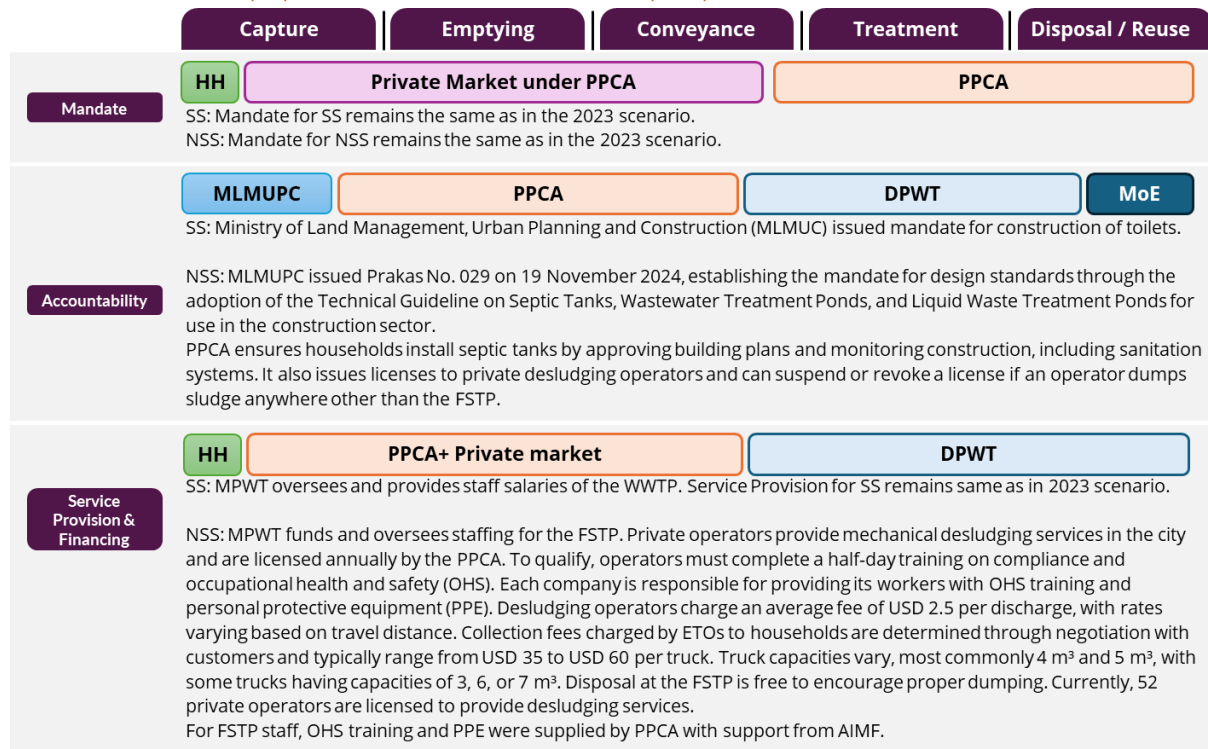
Capture | Emptying | Conveyance | Treatment | Disposal / Reuse

Mandate

HH | Private Market under PPCA | PPCA

SS: Mandate for SS remains the same as in the 2023 scenario.
NSS: Mandate for NSS remains the same as in the 2023 scenario.

Accountability

MLMUPC | PPCA | DPWT | MoE

SS: Ministry of Land Management, Urban Planning and Construction (MLMUC) issued mandate for construction of toilets.

NSS: MLMUPC issued Prakas No. 029 on 19 November 2024, establishing the mandate for design standards through the adoption of the Technical Guideline on Septic Tanks, Wastewater Treatment Ponds, and Liquid Waste Treatment Ponds for use in the construction sector.
PPCA ensures households install septic tanks by approving building plans and monitoring construction, including sanitation systems. It also issues licenses to private desludging operators and can suspend or revoke a license if an operator dumps sludge anywhere other than the FSTP.

Service Provision & Financing

HH | PPCA+ Private market | DPWT

SS: MPWT oversees and provides staff salaries of the WWTP. Service Provision for SS remains same as in 2023 scenario.

NSS: MPWT funds and oversees staffing for the FSTP. Private operators provide mechanical desludging services in the city and are licensed annually by the PPCA. To qualify, operators must complete a half-day training on compliance and occupational health and safety (OHS). Each company is responsible for providing its workers with OHS training and personal protective equipment (PPE). Desludging operators charge an average fee of USD 2.5 per discharge, with rates varying based on travel distance. Collection fees charged by ETOs to households are determined through negotiation with customers and typically range from USD 35 to USD 60 per truck. Truck capacities vary, most commonly 4 m³ and 5 m³, with some trucks having capacities of 3, 6, or 7 m³. Disposal at the FSTP is free to encourage proper dumping. Currently, 52 private operators are licensed to provide desludging services.
For FSTP staff, OHS training and PPE were supplied by PPCA with support from AIMF.